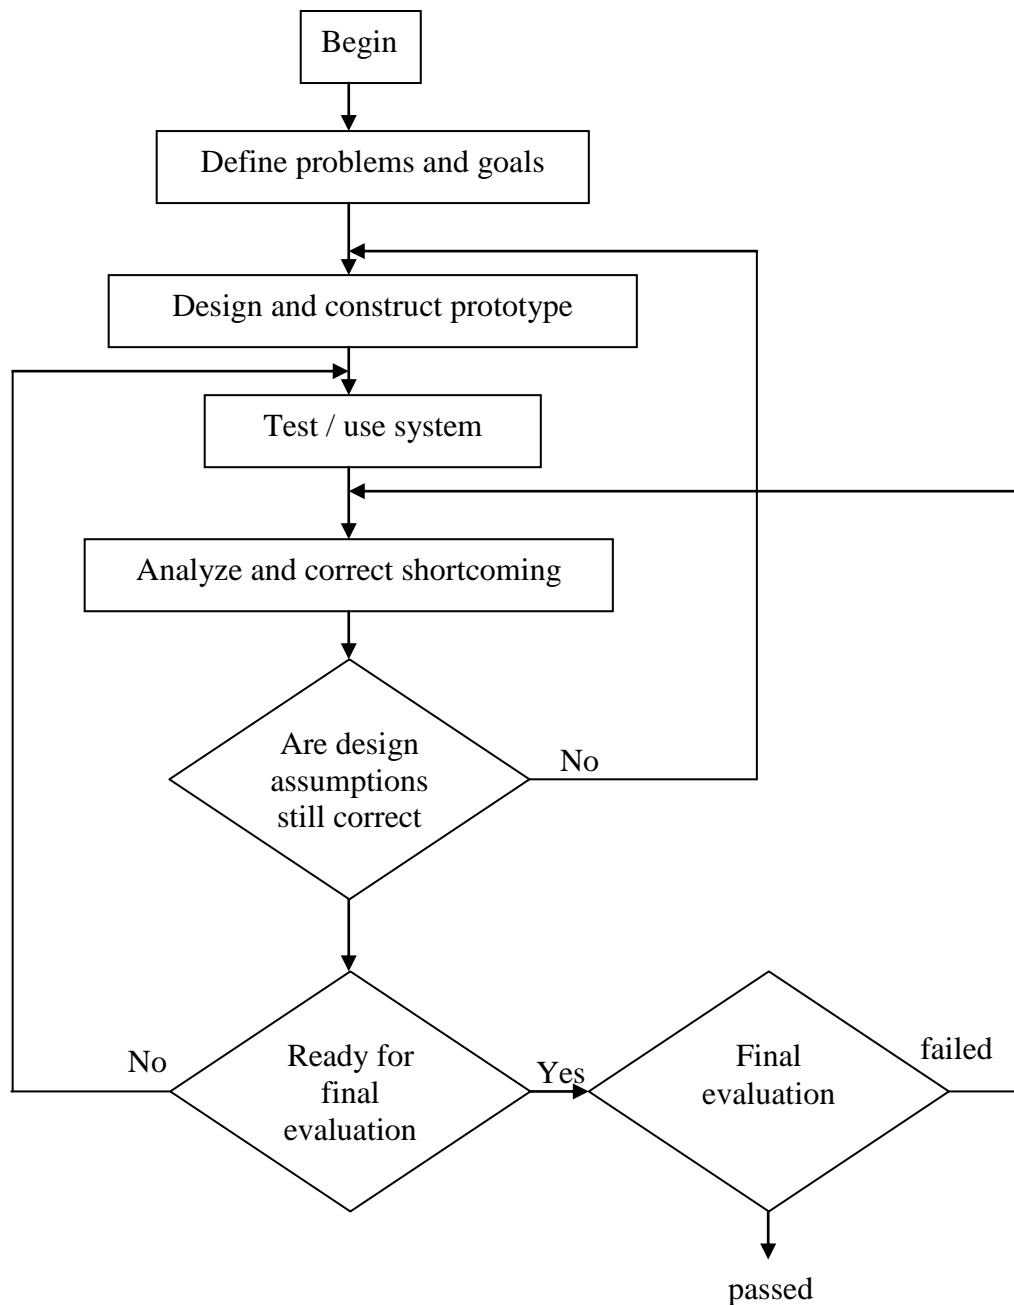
Begin

Define problems and goals

Design and construct prototype

Test / use system

Analyze and correct shortcoming

Are design assumptions still correct

No

No

Ready for final evaluation

Yes

Final evaluation

failed

passed